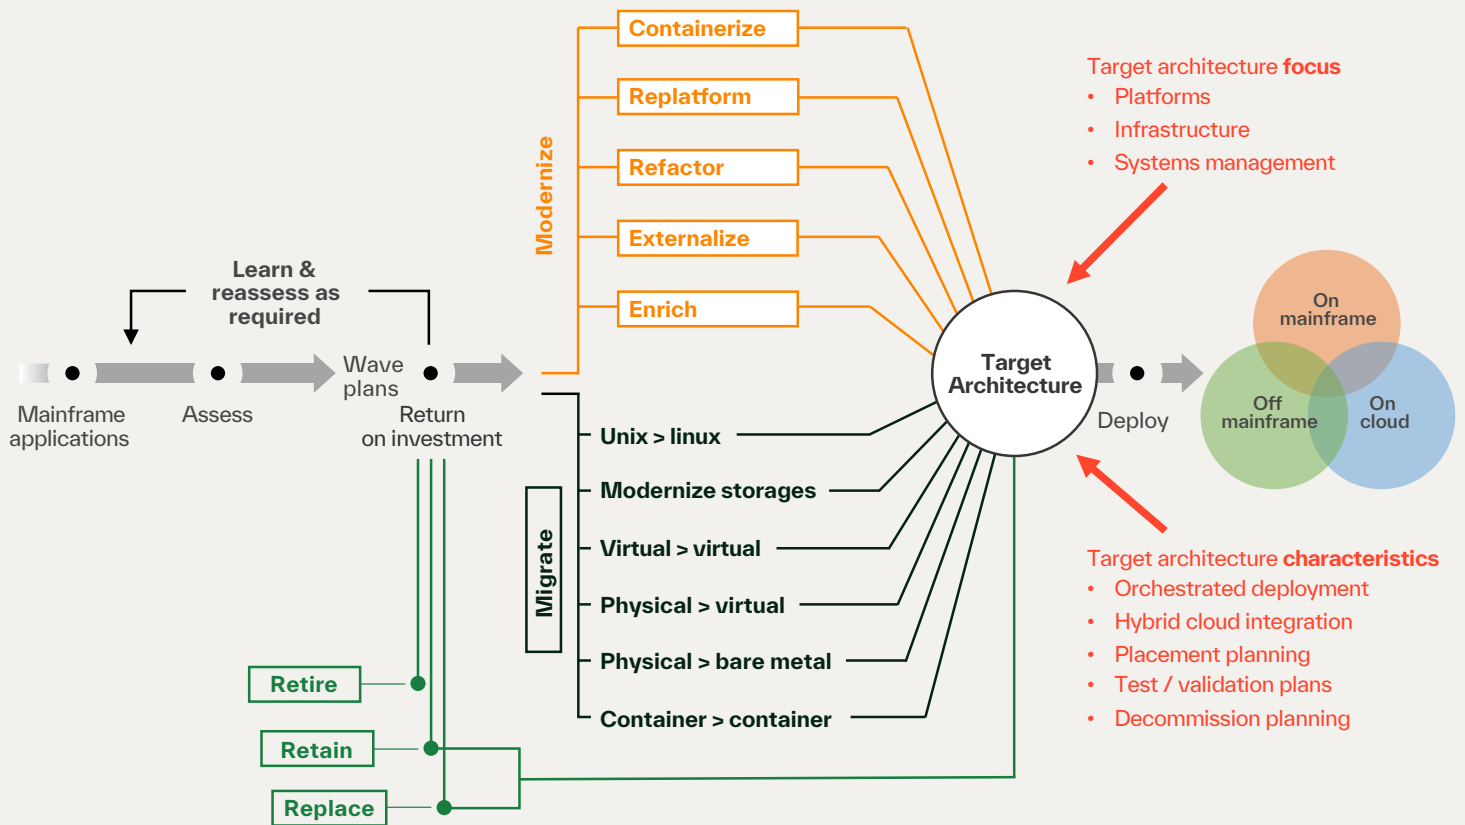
Learn & reassess as required

Mainframe applications

Assess

Wave plans

Return on investment

Modernize

Containerize

Replatform

Refactor

Externalize

Enrich

Migrate

Unix > linux

Modernize storages

Virtual > virtual

Physical > virtual

Physical > bare metal

Container > container

Retire

Retain

Replace

Target Architecture

Deploy

On mainframe

Off mainframe

On cloud

Target architecture **focus**
• Platforms
• Infrastructure
• Systems management

Target architecture **characteristics**
• Orchestrated deployment
• Hybrid cloud integration
• Placement planning
• Test / validation plans
• Decommission planning